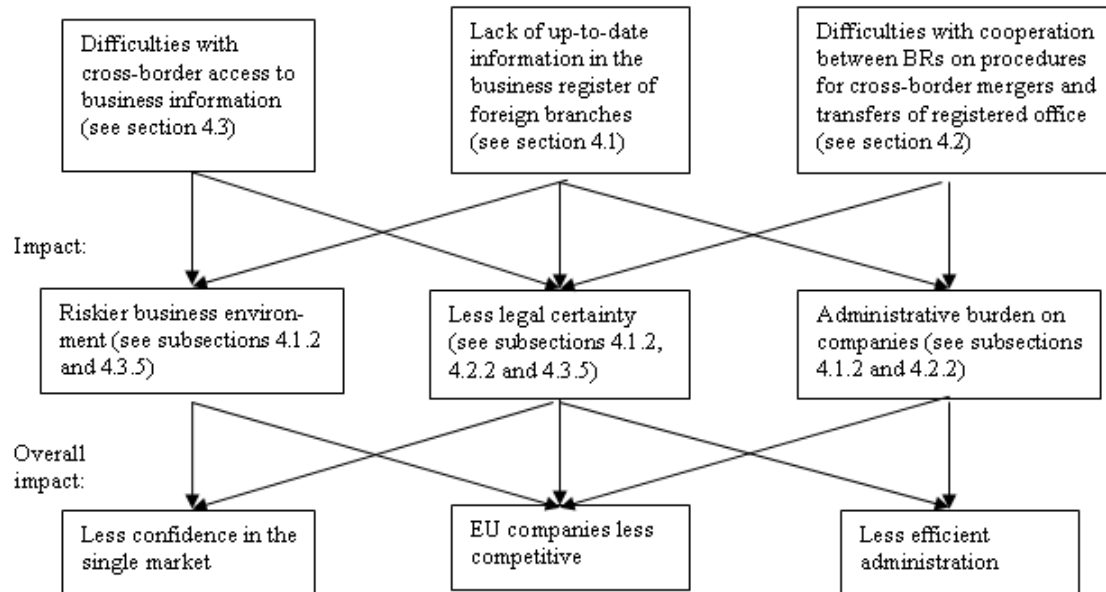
Difficulties with cross-border access to business information (see section 4.3)

Lack of up-to-date information in the business register of foreign branches (see section 4.1)

Difficulties with cooperation between BRs on procedures for cross-border mergers and transfers of registered office (see section 4.2)

Impact:

Riskier business environment (see subsections 4.1.2 and 4.3.5)

Less legal certainty (see subsections 4.1.2, 4.2.2 and 4.3.5)

Administrative burden on companies (see subsections 4.1.2 and 4.2.2)

Overall impact:

Less confidence in the single market

EU companies less competitive

Less efficient administration